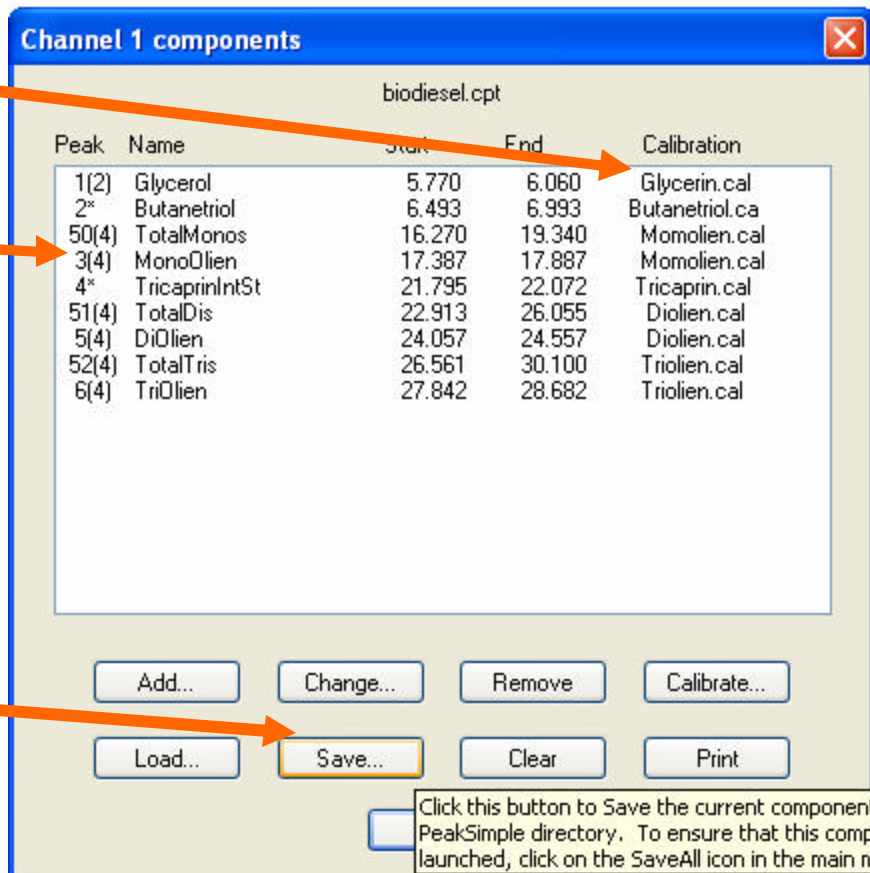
Channel 1 components

biodiesel.cpt

| Peak | Name | Start | End | Calibration |
|---|---|---|---|---|
| 1(2) | Glycerol | 5.770 | 6.060 | Glycerin.cal |
| 2* | Butanetriol | 6.493 | 6.993 | Butanetriol.ca |
| 50(4) | TotalMonos | 16.270 | 19.340 | Momolien.cal |
| 3(4) | MonoOlien | 17.387 | 17.887 | Momolien.cal |
| 4* | TricaprinIntSt | 21.795 | 22.072 | Tricaprin.cal |
| 51(4) | TotalDis | 22.913 | 26.055 | Diolien.cal |
| 5(4) | DiOlien | 24.057 | 24.557 | Diolien.cal |
| 52(4) | TotalTris | 26.561 | 30.100 | Triolien.cal |
| 6(4) | TriOlien | 27.842 | 28.682 | Triolien.cal |

Add... Change... Remove Calibrate...

Load... Save... Clear Print

Click this button to Save the current componen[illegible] PeakSimple directory. To ensure that this comp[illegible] launched, click on the SaveAll icon in the main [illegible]